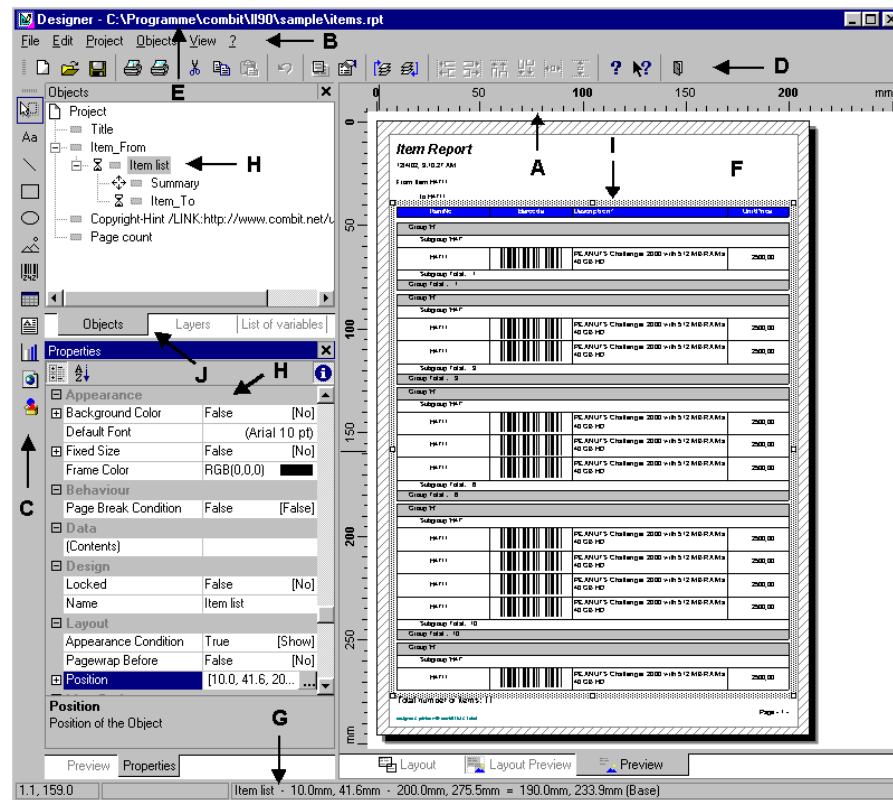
Designer - C:\Programme\combit\ll90\sample\items.rpt

File Edit Project Objects View ?

B

D

E

Objects

Project
Title
Item_From
Item list
Summary
Item_To
Copyright-Hint /LINK:http://www.combit.net/u
Page count

H

Objects | Layers | List of variables

J

Properties

H

| | | |
|---|---|---|
| Appearance | | |
| Background Color | False | [No] |
| Default Font | | (Arial 10 pt) |
| Fixed Size | False | [No] |
| Frame Color | RGB(0,0,0) | |
| Behaviour | | |
| Page Break Condition | False | [False] |
| Data | | |
| (Contents) | | |
| Design | | |
| Locked | False | [No] |
| Name | Item list | |
| Layout | | |
| Appearance Condition | True | [Show] |
| Pagewrap Before | False | [No] |
| Position | [10.0, 41.6, 20... | |

Position
Position of the Object

C

Preview | Properties

0 50 100 150 200 mm

Item Report

A

I

F

Group Total: 1

Subgroup Total: 9

Group Total: 9

Group Total: 8

Group Total: 10

Total number of items: 11

Page - 1 -

G

Layout | Layout Preview | Preview

1.1, 159.0 | Item list - 10.0mm, 41.6mm - 200.0mm, 275.5mm = 190.0mm, 233.9mm (Base)